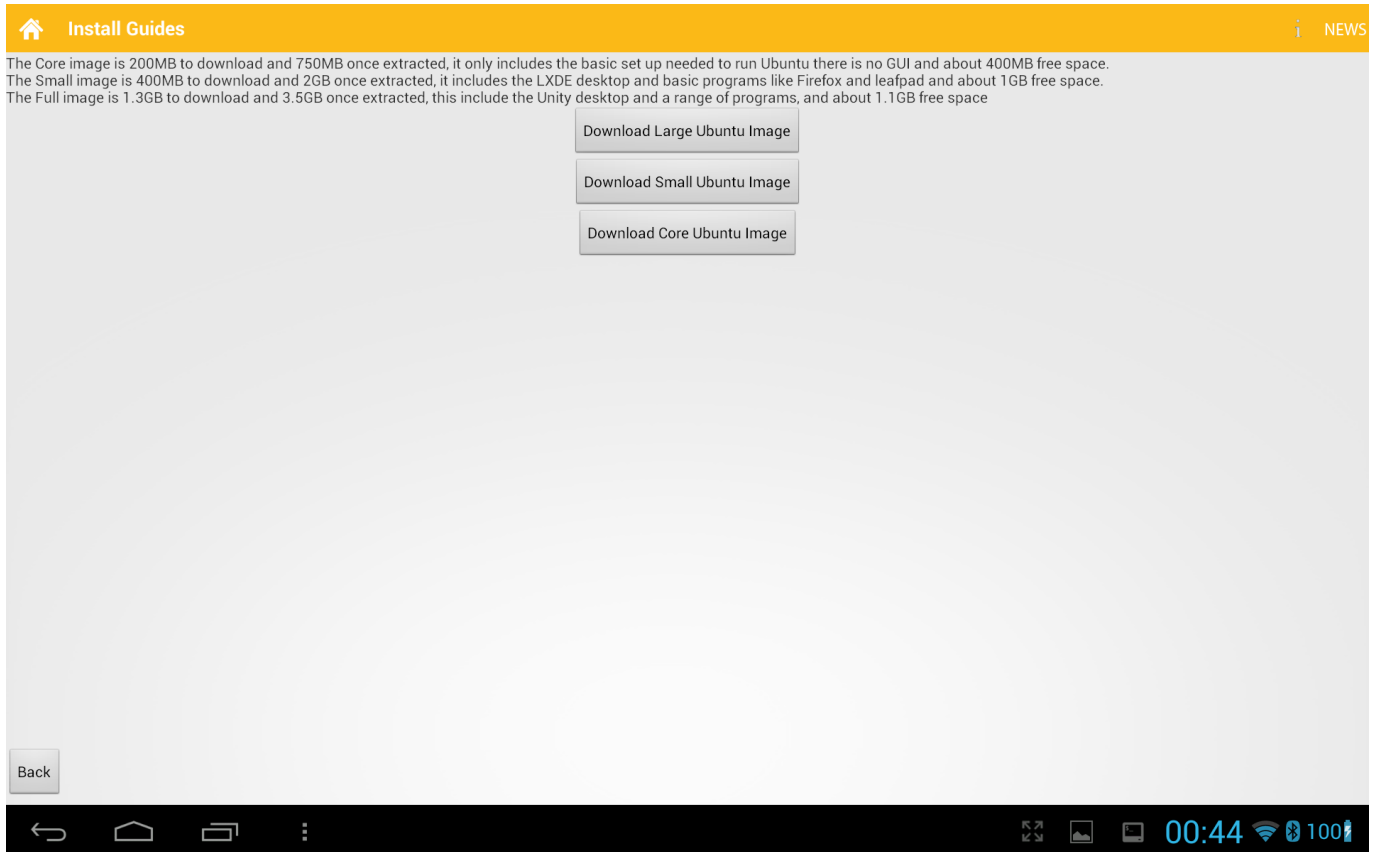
Install Guides

NEWS

The Core image is 200MB to download and 750MB once extracted, it only includes the basic set up needed to run Ubuntu there is no GUI and about 400MB free space.
The Small image is 400MB to download and 2GB once extracted, it includes the LXDE desktop and basic programs like Firefox and leafpad and about 1GB free space.
The Full image is 1.3GB to download and 3.5GB once extracted, this include the Unity desktop and a range of programs, and about 1.1GB free space

Download Large Ubuntu Image

Download Small Ubuntu Image

Download Core Ubuntu Image

Back

00:44 100